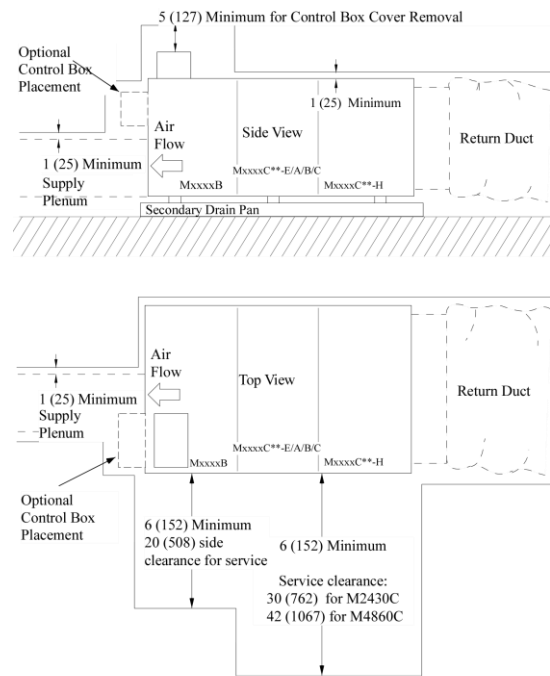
5 (127) Minimum for Control Box Cover Removal

Optional Control Box Placement

1 (25) Minimum

Air Flow

Side View

Return Duct

1 (25) Minimum Supply Plenum

MxxxxB

MxxxxC**-E/A/B/C

MxxxxC**-H

Secondary Drain Pan

Air Flow

Top View

Return Duct

1 (25) Minimum Supply Plenum

MxxxxB

MxxxxC**-E/A/B/C

MxxxxC**-H

Optional Control Box Placement

6 (152) Minimum 20 (508) side clearance for service

6 (152) Minimum

Service clearance: 30 (762) for M2430C 42 (1067) for M4860C